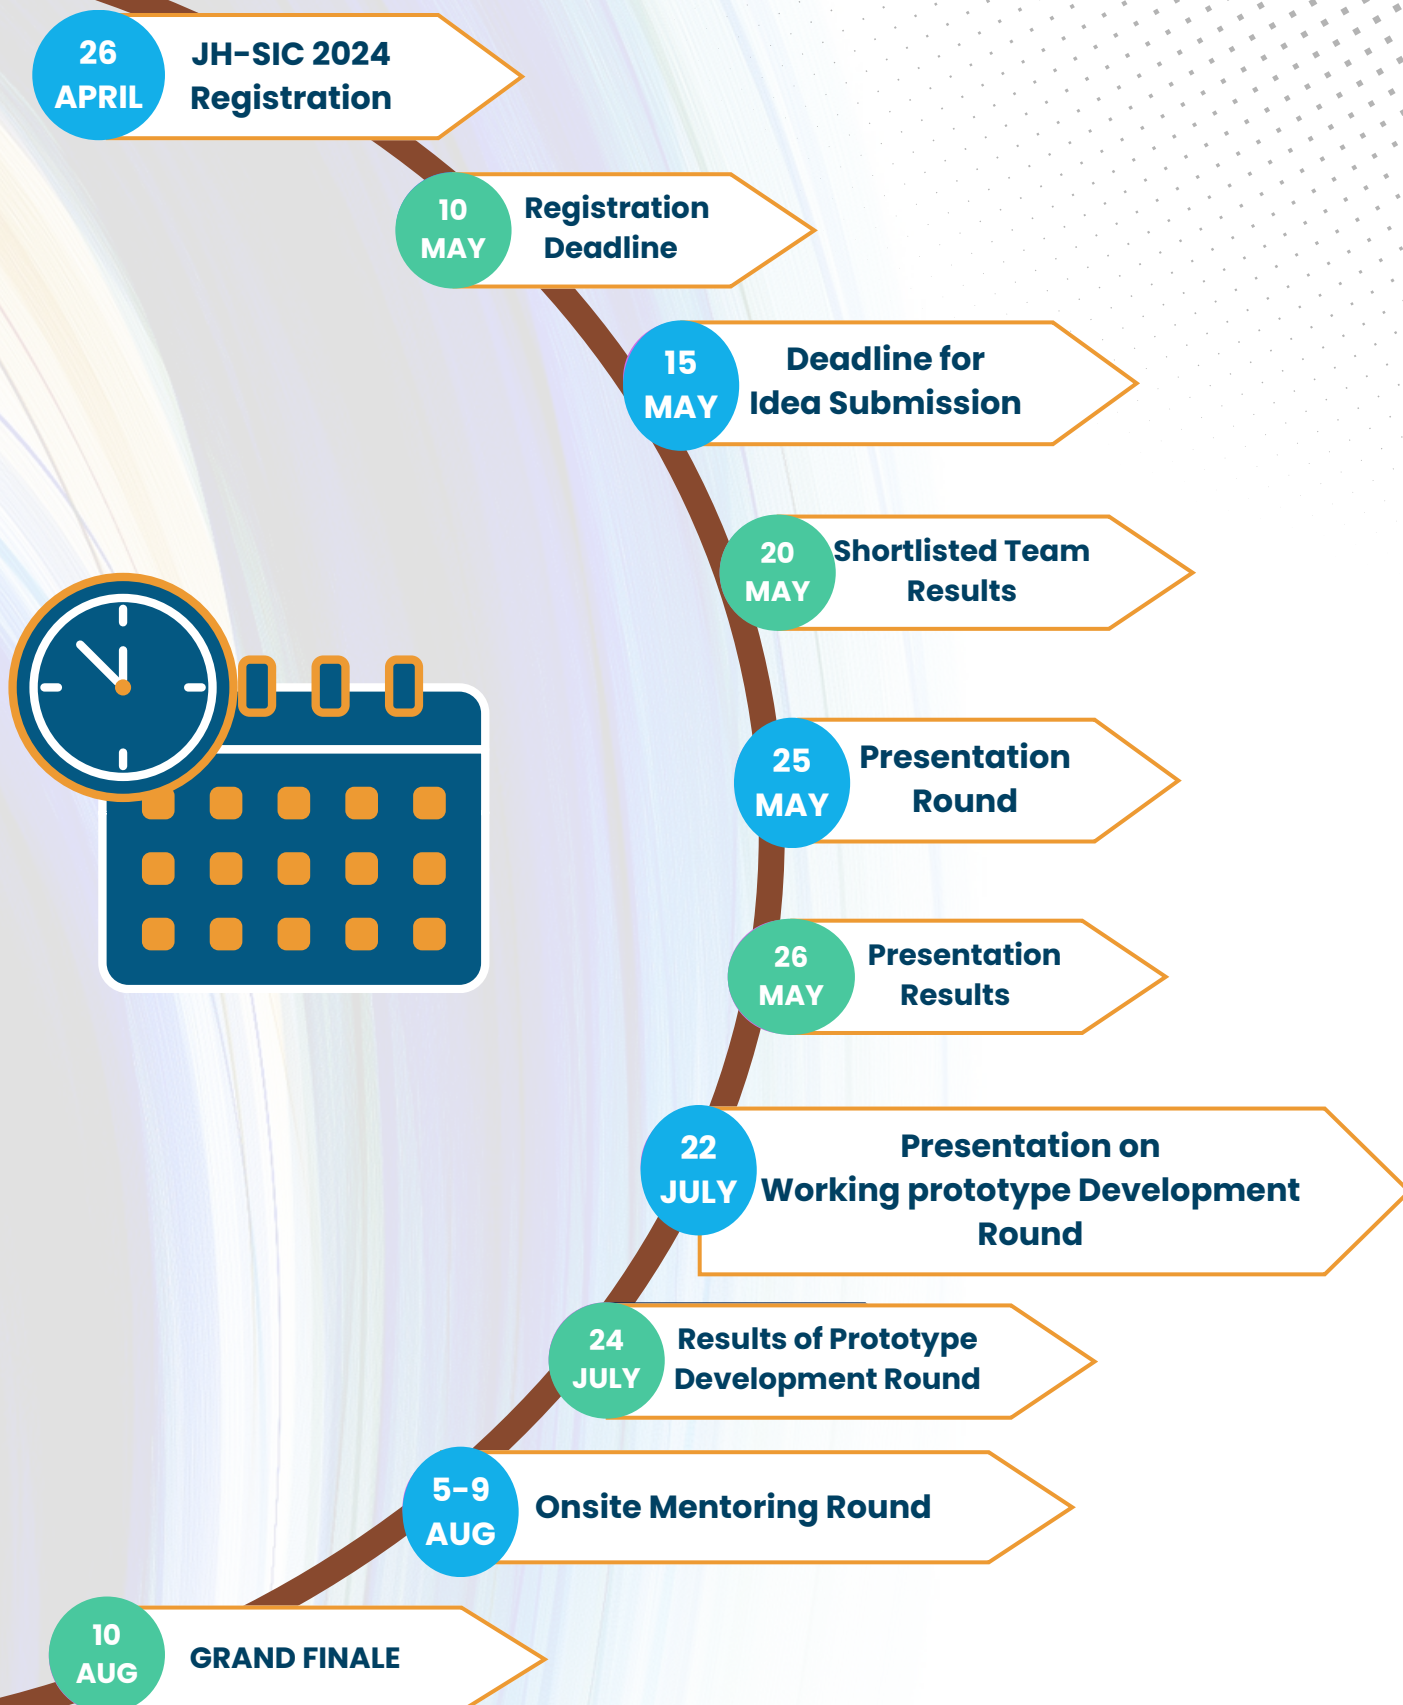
26 APRIL JH-SIC 2024 Registration

10 MAY Registration Deadline

15 MAY Deadline for Idea Submission

20 MAY Shortlisted Team Results

25 MAY Presentation Round

26 MAY Presentation Results

22 JULY Presentation on Working prototype Development Round

24 JULY Results of Prototype Development Round

5-9 AUG Onsite Mentoring Round

10 AUG GRAND FINALE